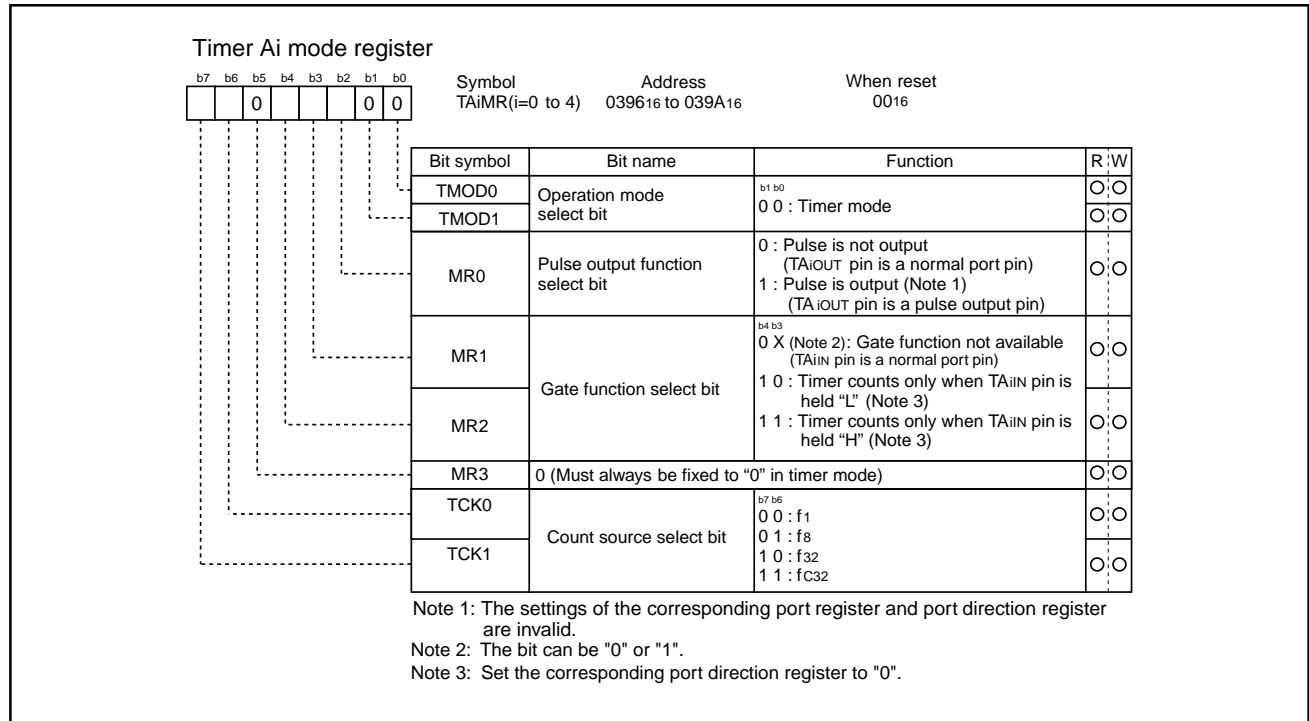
Timer Ai mode register

| b7 | b6 | b5 | b4 | b3 | b2 | b1 | b0 |
|---|---|---|---|---|---|---|---|
| | | 0 | | | | 0 | 0 |

Symbol TAiMR(i=0 to 4)
Address $039_{16}$ to $039A_{16}$
When reset $00_{16}$

| Bit symbol | Bit name | Function | R | W |
|---|---|---|---|---|
| TMOD0 | Operation mode select bit | b1 b0<br>0 0 : Timer mode | ○ | ○ |
| TMOD1 | | | ○ | ○ |
| MR0 | Pulse output function select bit | 0 : Pulse is not output (TAiOUT pin is a normal port pin)<br>1 : Pulse is output (Note 1) (TA iOUT pin is a pulse output pin) | ○ | ○ |
| MR1 | Gate function select bit | b4 b3<br>0 X (Note 2): Gate function not available (TAiIN pin is a normal port pin)<br>1 0 : Timer counts only when TAiIN pin is held "L" (Note 3) | ○ | ○ |
| MR2 | | 1 1 : Timer counts only when TAiIN pin is held "H" (Note 3) | ○ | ○ |
| MR3 | 0 (Must always be fixed to "0" in timer mode) | | ○ | ○ |
| TCK0 | Count source select bit | b7 b6<br>0 0 : $f_1$<br>0 1 : $f_8$ | ○ | ○ |
| TCK1 | | 1 0 : $f_{32}$<br>1 1 : $f_{C32}$ | ○ | ○ |

Note 1: The settings of the corresponding port register and port direction register are invalid.
Note 2: The bit can be "0" or "1".
Note 3: Set the corresponding port direction register to "0".